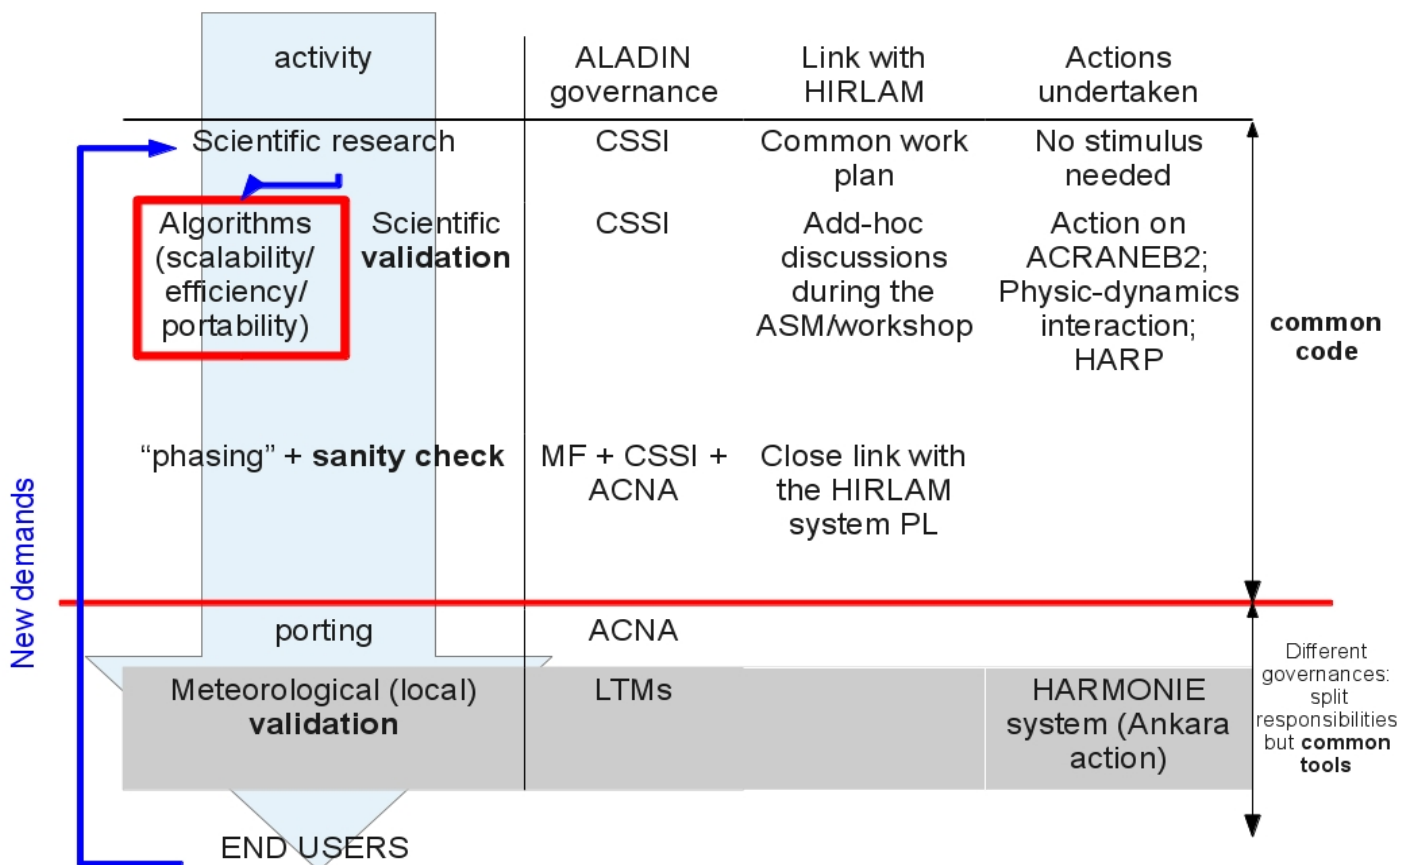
| activity | ALADIN governance | Link with HIRLAM | Actions undertaken |
|---|---|---|---|
| Scientific research | CSSI | Common work plan | No stimulus needed |
| Algorithms (scalability/ efficiency/ portability) Scientific **validation** | CSSI | Add-hoc discussions during the ASM/workshop | Action on ACRANEB2; Physic-dynamics interaction; HARP |
| “phasing” + **sanity check** | MF + CSSI + ACNA | Close link with the HIRLAM system PL | |
| porting | ACNA | | |
| Meteorological (local) **validation** | LTMs | | HARMONIE system (Ankara action) |

**common code**

Different governances: split responsibilities but **common tools**

New demands

END USERS